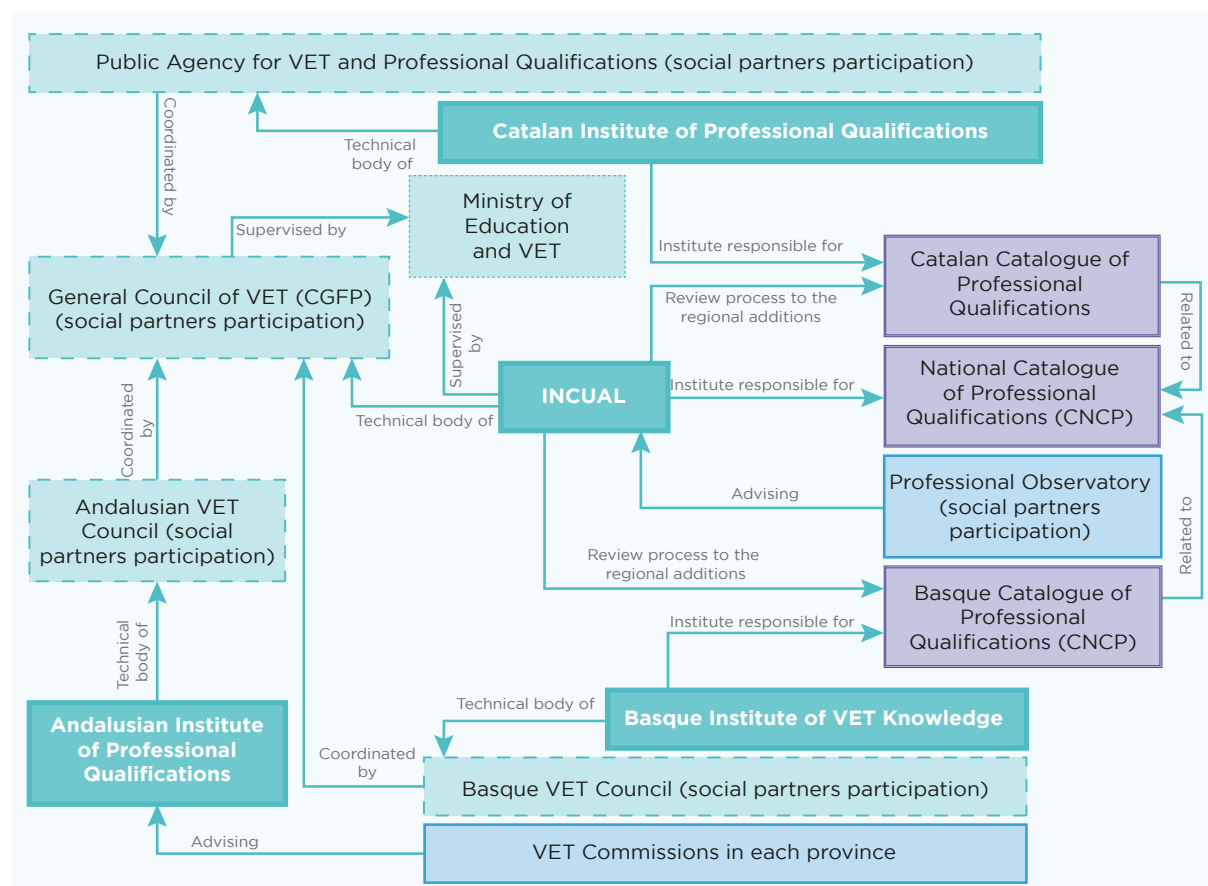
Public Agency for VET and Professional Qualifications (social partners participation)

Coordinated by

Technical body of

Catalan Institute of Professional Qualifications

Ministry of Education and VET

Supervised by

Institute responsible for

Catalan Catalogue of Professional Qualifications

General Council of VET (CGFP) (social partners participation)

Review process to the regional additions

Related to

Supervised by

INCUAL

Institute responsible for

National Catalogue of Professional Qualifications (CNCP)

Technical body of

Coordinated by

Andalusian VET Council (social partners participation)

Advising

Professional Observatory (social partners participation)

Review process to the regional additions

Related to

Basque Catalogue of Professional Qualifications (CNCP)

Institute responsible for

Technical body of

Technical body of

Andalusian Institute of Professional Qualifications

Basque Institute of VET Knowledge

Coordinated by

Basque VET Council (social partners participation)

Advising

VET Commissions in each province